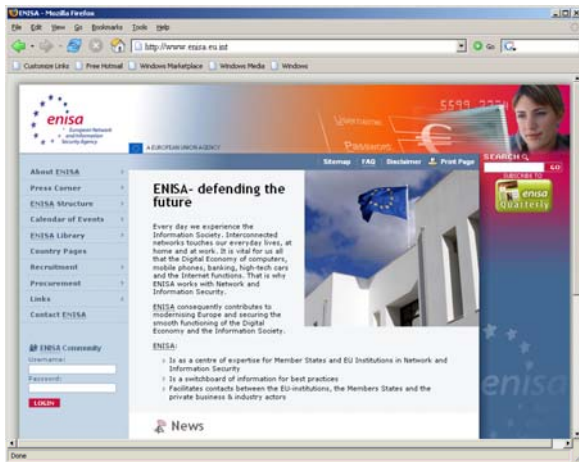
ENISA - Mozilla Firefox

File Edit View Go Bookmarks Tools Help

http://www.enisa.eu.int

Customize Links Free Hotmail Windows Marketplace Windows Media Windows

enisa
European Network and Information Security Agency

A EUROPEAN UNION AGENCY

5599 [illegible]
Username
Password

Sitemap FAQ Disclaimer Print Page

SEARCH
GO
SUBSCRIBE TO
enisa Quarterly

About ENISA
Press Corner
ENISA Structure
Calendar of Events
ENISA Library
Country Pages
Recruitment
Procurement
Links
Contact ENISA

ENISA Community
Username:
Password:
LOGIN

ENISA- defending the future

Every day we experience the Information Society. Interconnected networks touches our everyday lives, at home and at work. It is vital for us all that the Digital Economy of computers, mobile phones, banking, high-tech cars and the Internet functions. That is why ENISA works with Network and Information Security.

ENISA consequently contributes to modernising Europe and securing the smooth functioning of the Digital Economy and the Information Society.

ENISA:

Is as a centre of expertise for Member States and EU Institutions in Network and Information Security

Is a switchboard of information for best practices

Facilitates contacts between the EU-institutions, the Members States and the private business & industry actors

News

enisa

Done